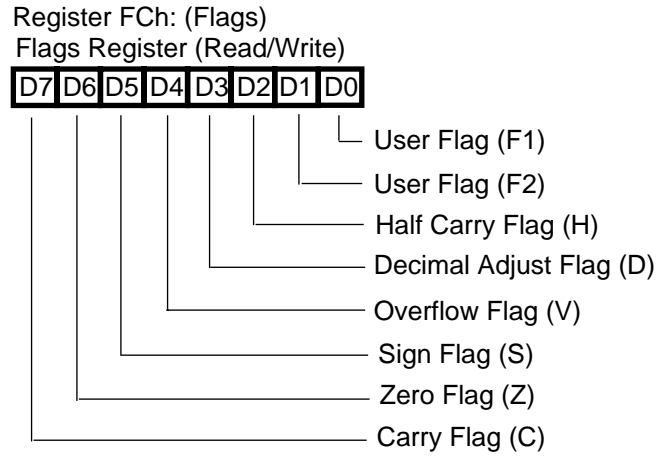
Register FCh: (Flags)
Flags Register (Read/Write)

| D7 | D6 | D5 | D4 | D3 | D2 | D1 | D0 |
|---|---|---|---|---|---|---|---|

User Flag (F1)
User Flag (F2)
Half Carry Flag (H)
Decimal Adjust Flag (D)
Overflow Flag (V)
Sign Flag (S)
Zero Flag (Z)
Carry Flag (C)